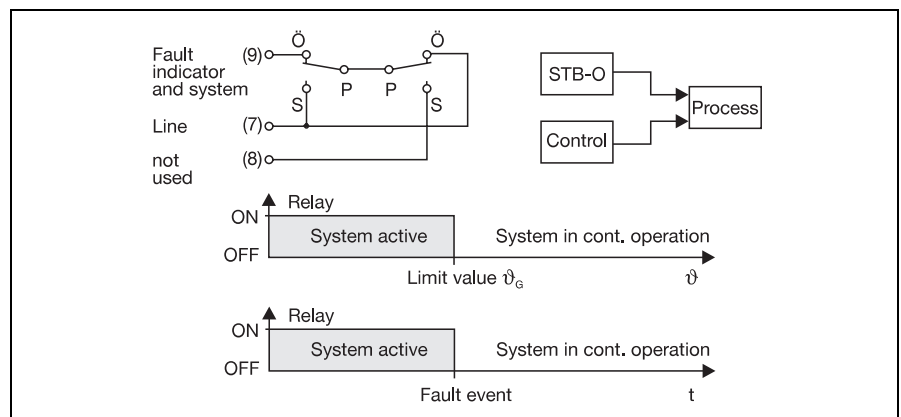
Fault indicator and system (9)
Ö
Ö
S
P
P
S
Line (7)
not used (8)

STB-O
Control
Process

Relay
ON
OFF
System active
System in cont. operation
Limit value $\vartheta_G$
$\vartheta$

Relay
ON
OFF
System active
System in cont. operation
Fault event
t